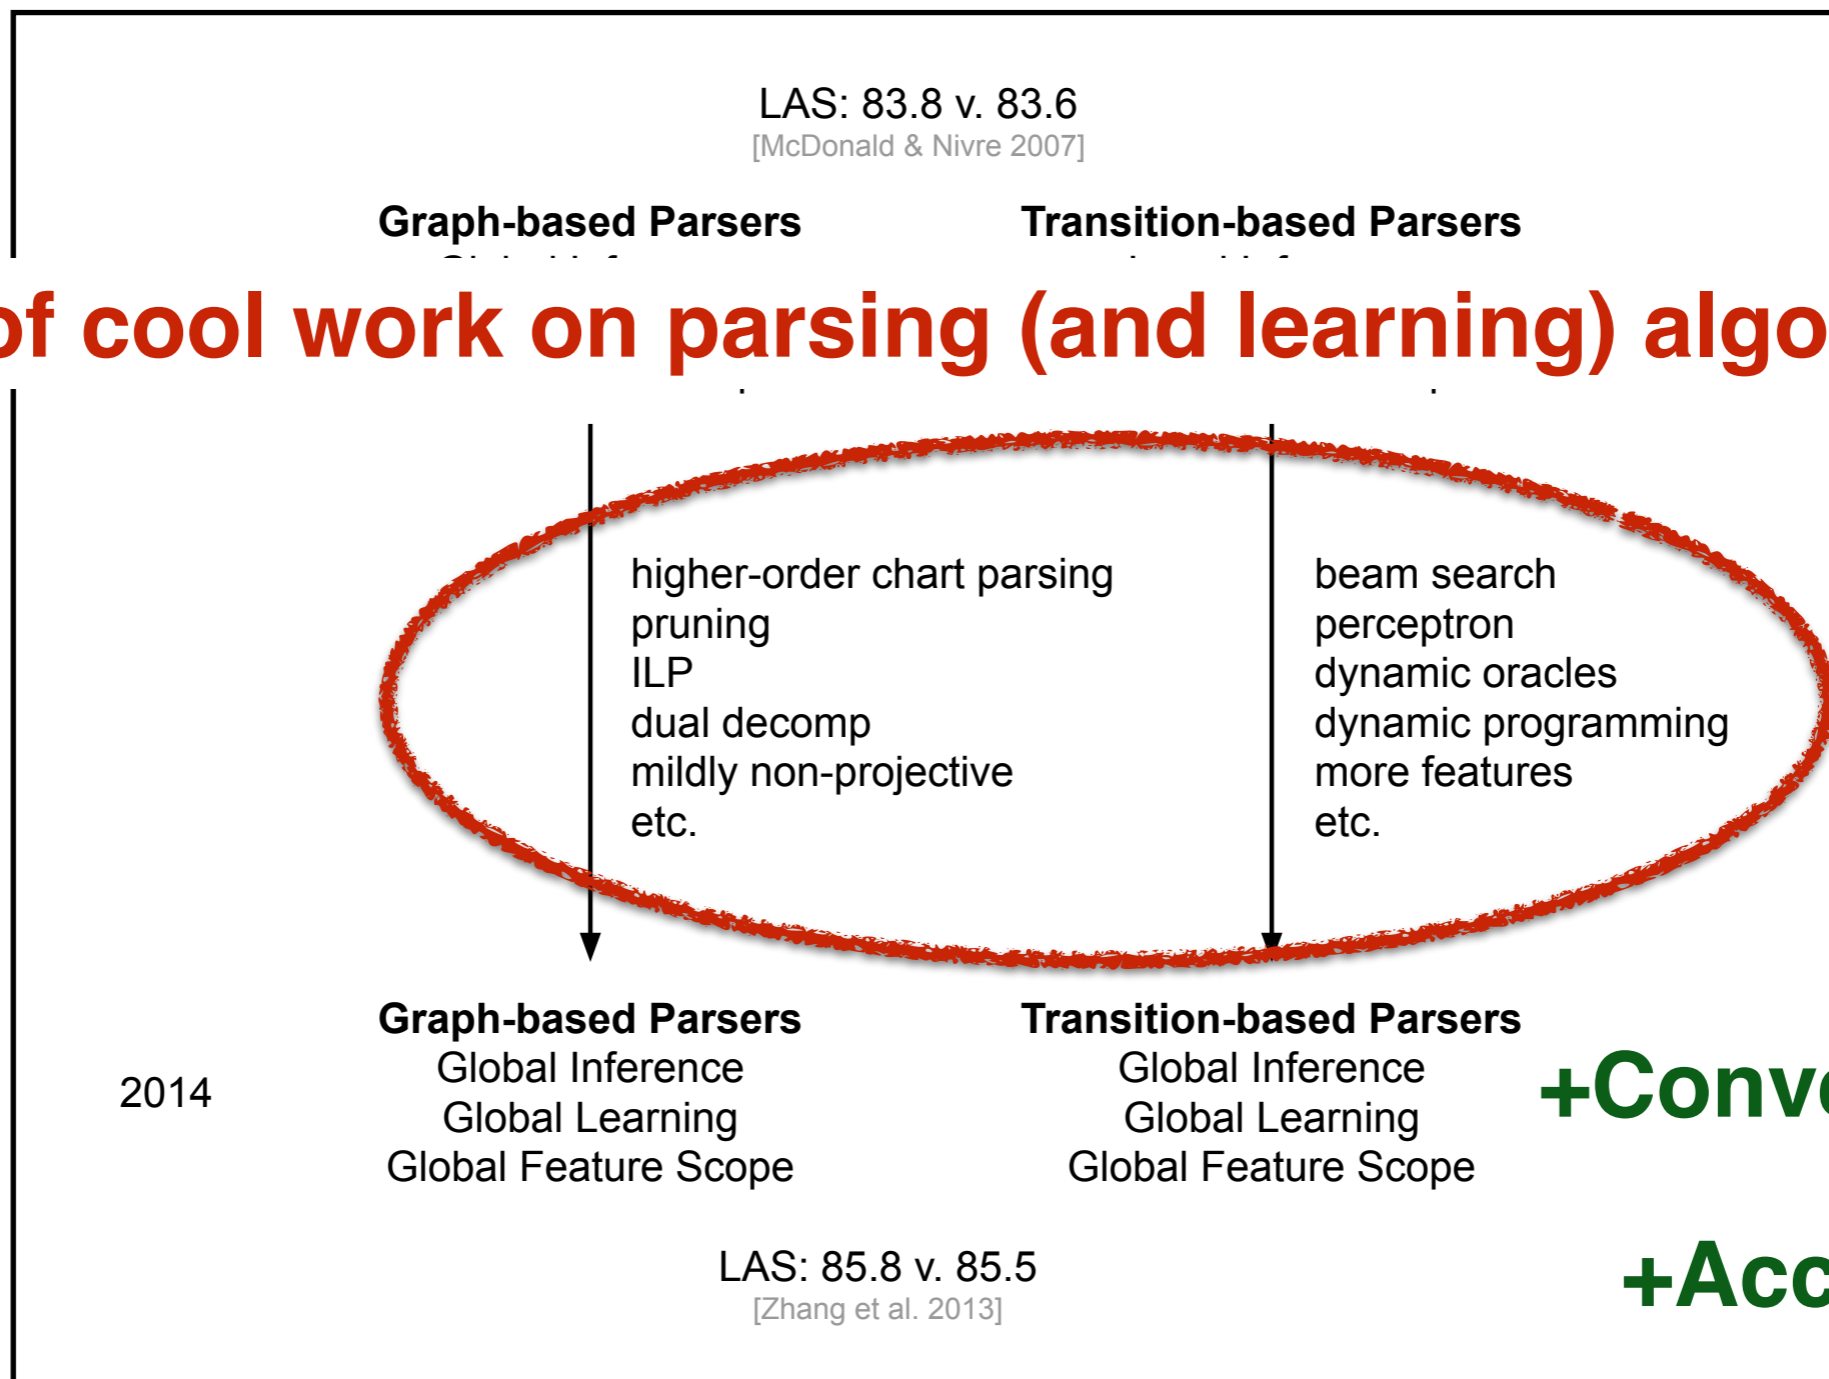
LAS: 83.8 v. 83.6
[McDonald & Nivre 2007]

Graph-based Parsers

Transition-based Parsers

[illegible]

of cool work on parsing (and learning) algo

higher-order chart parsing
pruning
ILP
dual decomp
mildly non-projective
etc.

beam search
perceptron
dynamic oracles
dynamic programming
more features
etc.

2014

Graph-based Parsers
Global Inference
Global Learning
Global Feature Scope

Transition-based Parsers
Global Inference
Global Learning
Global Feature Scope

+Conv

LAS: 85.8 v. 85.5
[Zhang et al. 2013]

+Acc